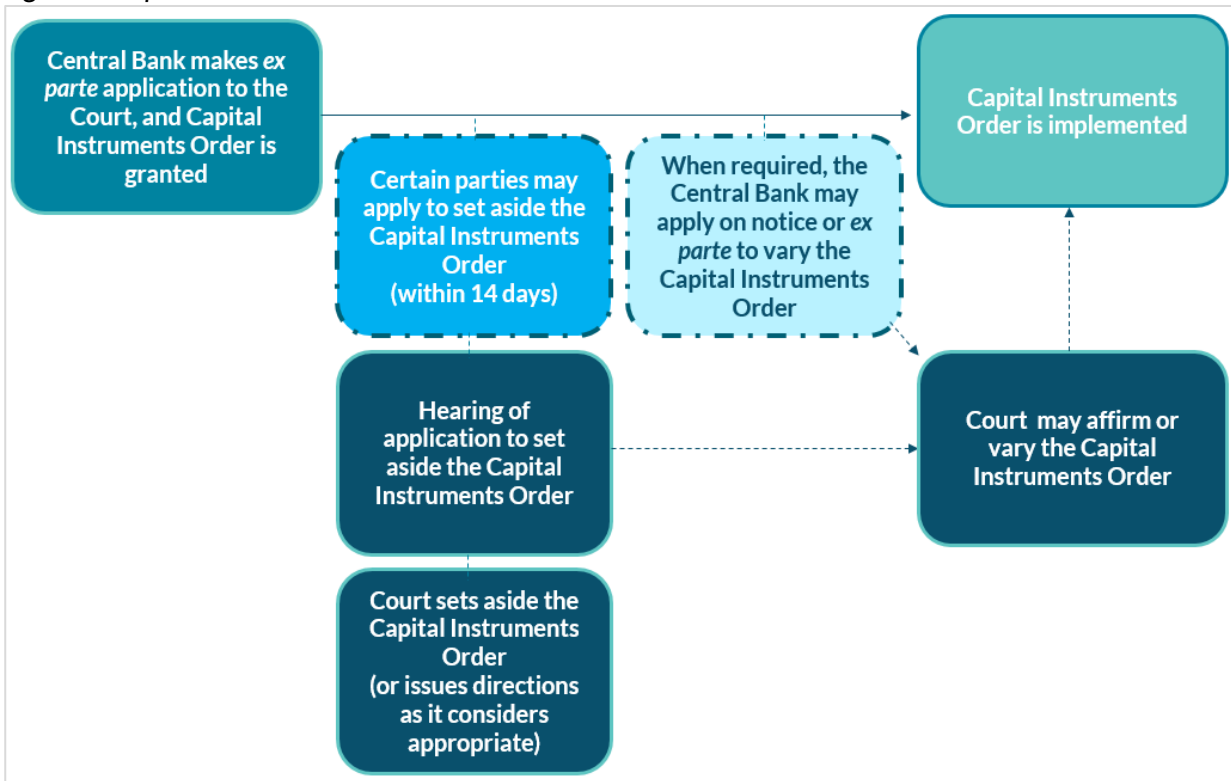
Central Bank makes *ex parte* application to the Court, and Capital Instruments Order is granted

Capital Instruments Order is implemented

Certain parties may apply to set aside the Capital Instruments Order (within 14 days)

When required, the Central Bank may apply on notice or *ex parte* to vary the Capital Instruments Order

Hearing of application to set aside the Capital Instruments Order

Court may affirm or vary the Capital Instruments Order

Court sets aside the Capital Instruments Order (or issues directions as it considers appropriate)